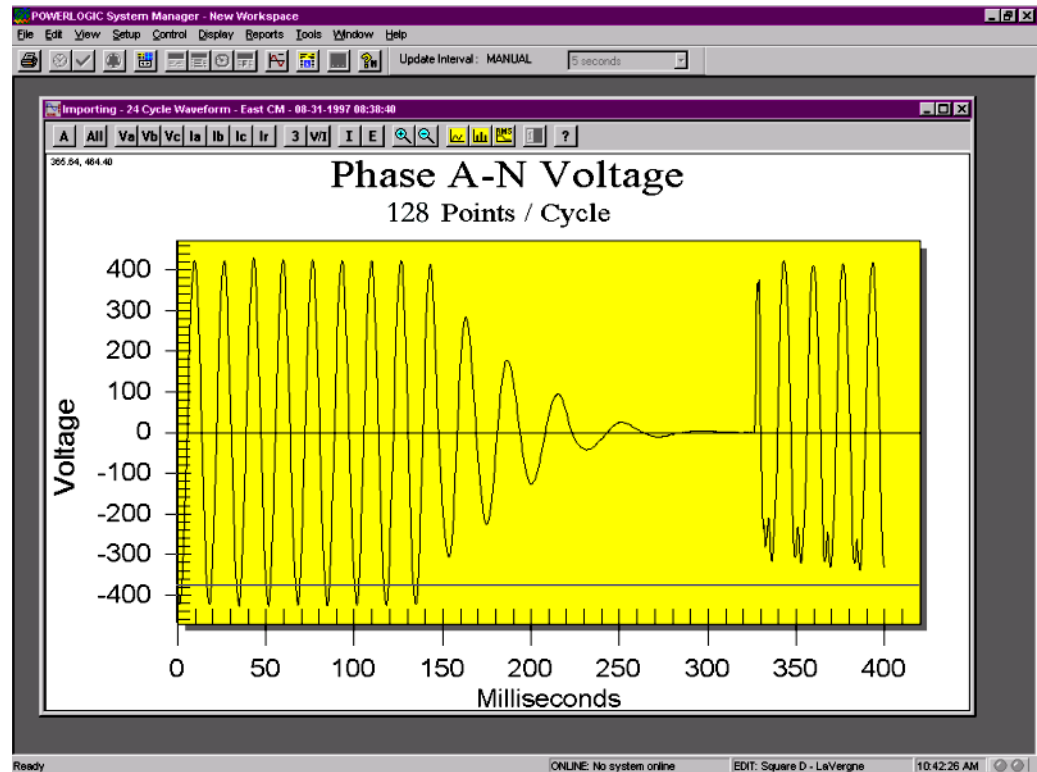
POWERLOGIC System Manager - New Workspace

File Edit View Setup Control Display Reports Tools Window Help

Update Interval: MANUAL 5 seconds

Importing - 24 Cycle Waveform - East CM - 08-31-1997 08:38:40

A All Va Vb Vc Ia Ib Ic Ir 3 V/I I E RMS ?

365.64, 464.40

Phase A-N Voltage

128 Points / Cycle

400
300
200
100
0
-100
-200
-300
-400

Voltage

0 50 100 150 200 250 300 350 400

Milliseconds

Ready

ONLINE: No system online

EDIT: Square D - LaVergne

10:42:26 AM